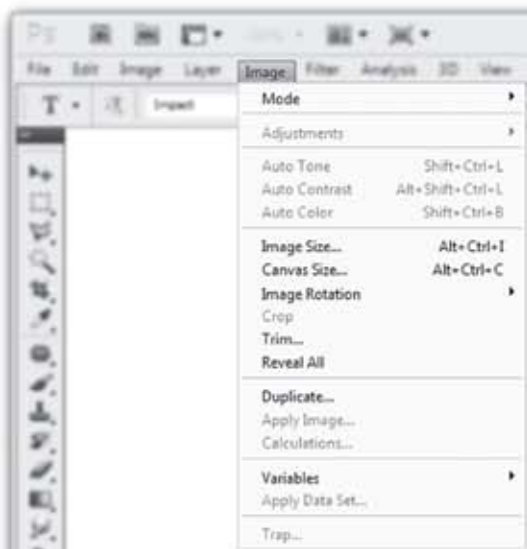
Ps

File Edit Image Layer Image Filter Analysis 3D View

T Impact

Mode
Adjustments
Auto Tone Shift+Ctrl+L
Auto Contrast Alt+Shift+Ctrl+L
Auto Color Shift+Ctrl+B
Image Size... Alt+Ctrl+I
Canvas Size... Alt+Ctrl+C
Image Rotation
Crop
Trim...
Reveal All
Duplicate...
Apply Image...
Calculations...
Variables
Apply Data Set...
Trap...